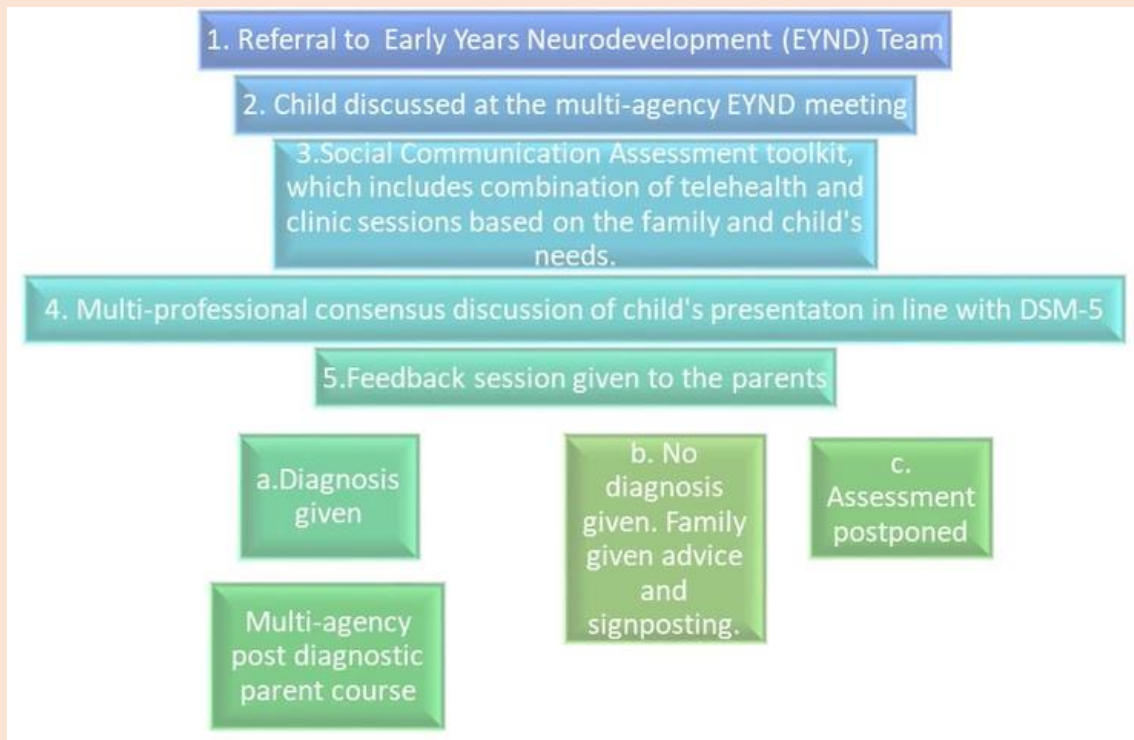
1. Referral to  Early Years Neurodevelopment (EYND) Team

2. Child discussed at the multi-agency EYND meeting

3.Social Communication Assessment toolkit, which includes combination of telehealth and clinic sessions based on the family and child's needs.

4. Multi-professional consensus discussion of child's presentaton in line with DSM-5

5.Feedback session given to the parents

a.Diagnosis given

b. No diagnosis given. Family given advice and signposting.

c. Assessment postponed

Multi-agency post diagnostic parent course